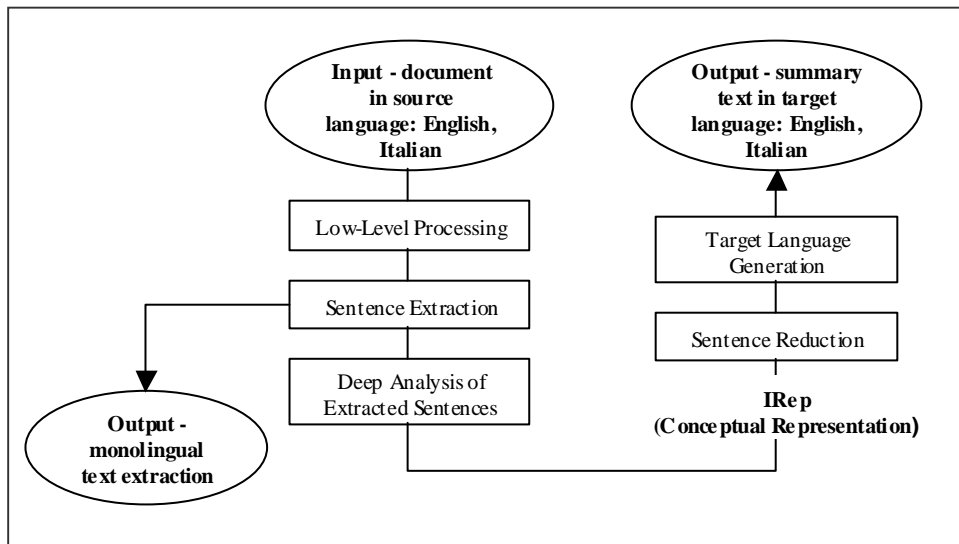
Input - document in source language: English, Italian

Low-Level Processing

Sentence Extraction

Deep Analysis of Extracted Sentences

Output - monolingual text extraction

Output - summary text in target language: English, Italian

Target Language Generation

Sentence Reduction

IRep (Conceptual Representation)